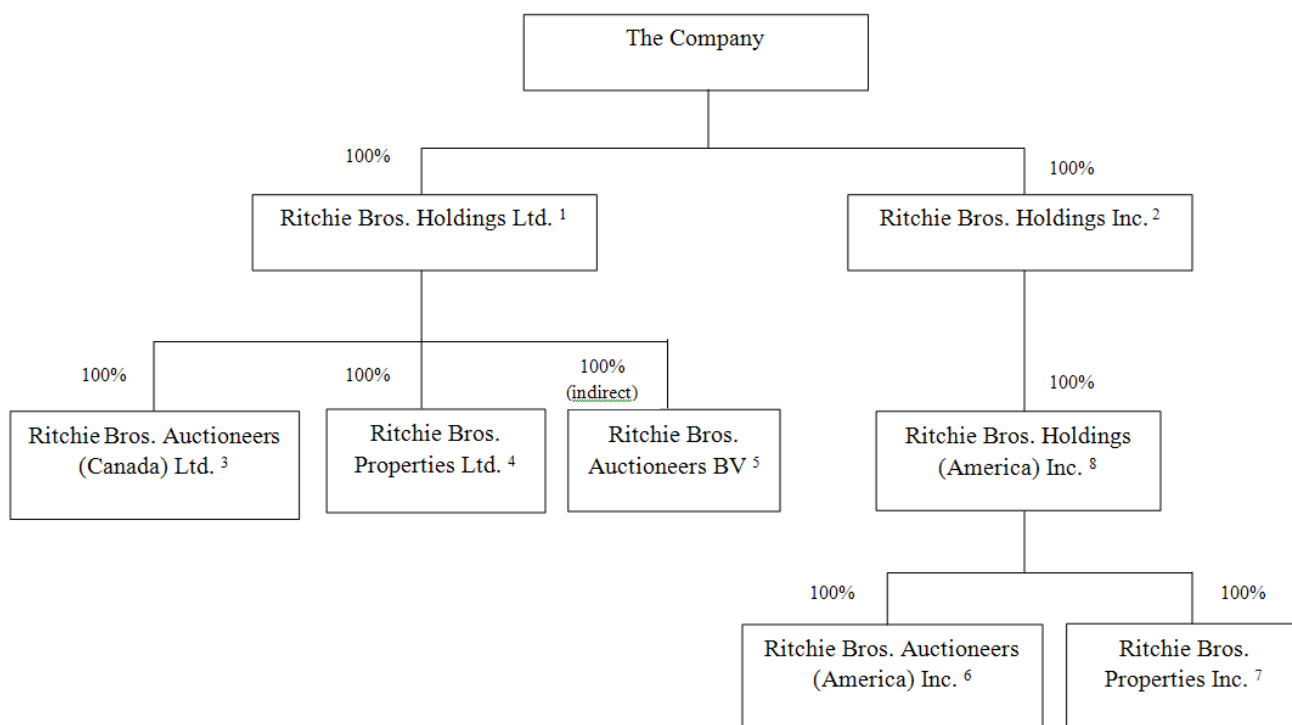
The Company

100%

Ritchie Bros. Holdings Ltd. $^{1}$

100%

Ritchie Bros. Holdings Inc. $^{2}$

100%

Ritchie Bros. Auctioneers (Canada) Ltd. $^{3}$

100%

Ritchie Bros. Properties Ltd. $^{4}$

100% (indirect)

Ritchie Bros. Auctioneers BV $^{5}$

100%

Ritchie Bros. Holdings (America) Inc. $^{8}$

100%

Ritchie Bros. Auctioneers (America) Inc. $^{6}$

100%

Ritchie Bros. Properties Inc. $^{7}$